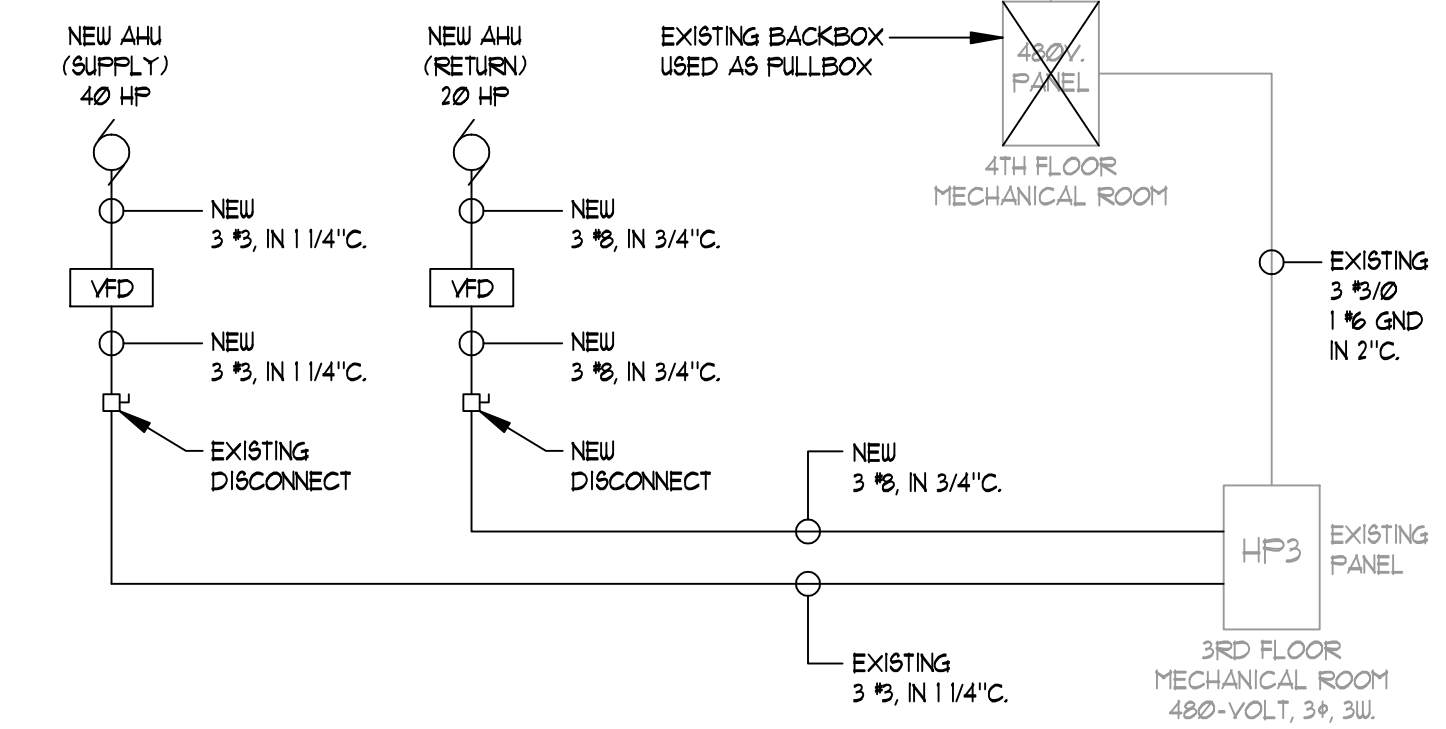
NEW AHU
(SUPPLY)
40 HP

NEW AHU
(RETURN)
20 HP

EXISTING BACKBOX
USED AS PULLBOX

480V.
PANEL

4TH FLOOR
MECHANICAL ROOM

NEW
3 #3, IN 1 1/4"C.

NEW
3 #8, IN 3/4"C.

VFD

VFD

EXISTING
3 #3/0
1 #6 GND
IN 2"C.

NEW
3 #3, IN 1 1/4"C.

NEW
3 #8, IN 3/4"C.

EXISTING
DISCONNECT

NEW
DISCONNECT

NEW
3 #8, IN 3/4"C.

HP3

EXISTING
PANEL

EXISTING
3 #3, IN 1 1/4"C.

3RD FLOOR
MECHANICAL ROOM
480-VOLT, 3$\phi$, 3W.